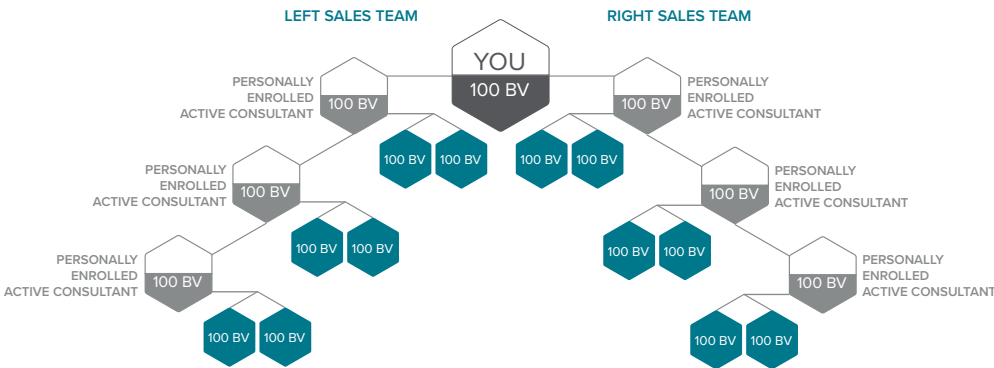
LEFT SALES TEAM

RIGHT SALES TEAM

YOU
100 BV

PERSONALLY ENROLLED ACTIVE CONSULTANT
100 BV

100 BV
100 BV

PERSONALLY ENROLLED ACTIVE CONSULTANT
100 BV

100 BV
100 BV

PERSONALLY ENROLLED ACTIVE CONSULTANT
100 BV

100 BV
100 BV

PERSONALLY ENROLLED ACTIVE CONSULTANT
100 BV

100 BV
100 BV

PERSONALLY ENROLLED ACTIVE CONSULTANT
100 BV

100 BV
100 BV

PERSONALLY ENROLLED ACTIVE CONSULTANT
100 BV

100 BV
100 BV